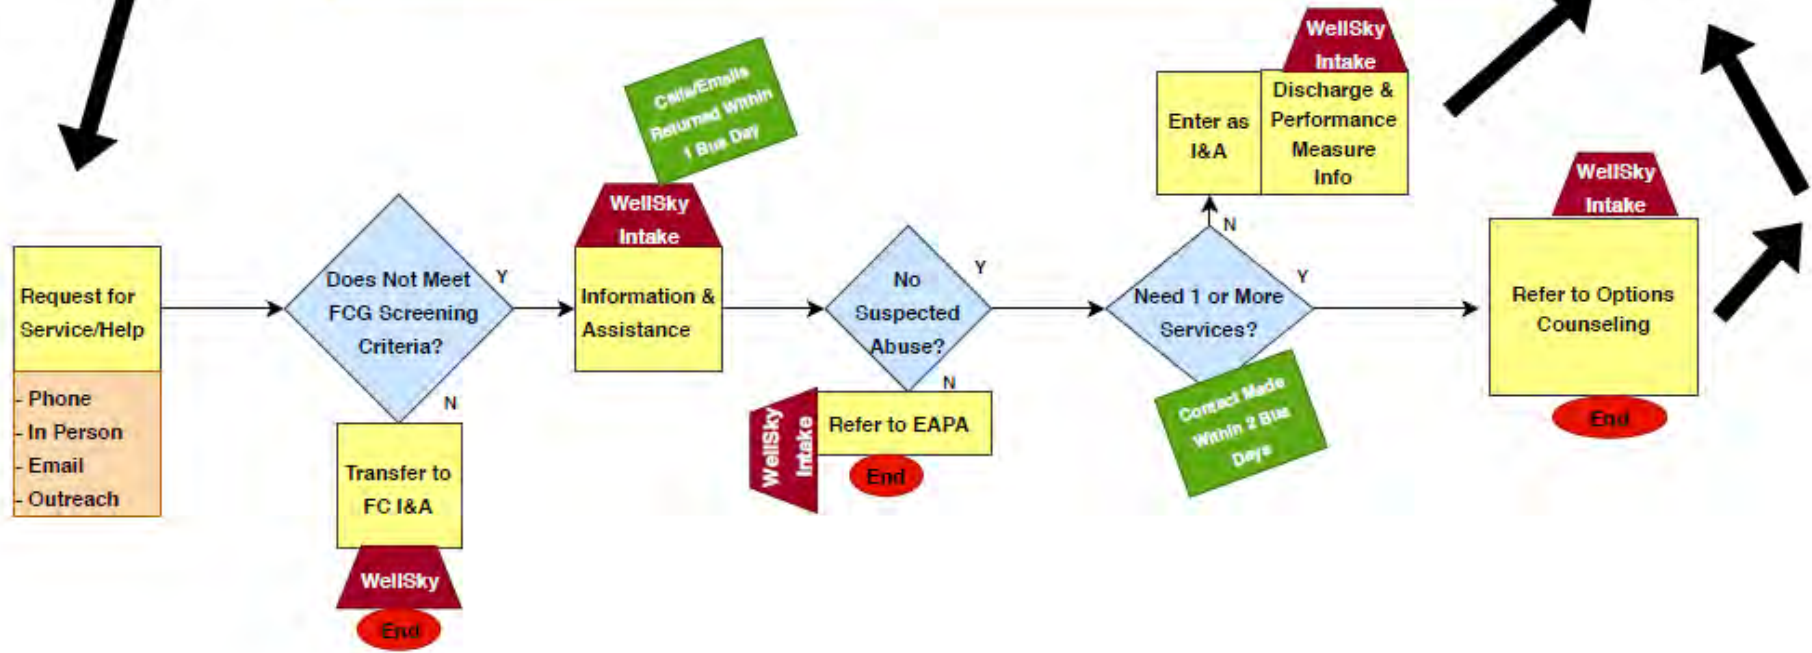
Request for Service/Help

- Phone
- In Person
- Email
- Outreach

Does Not Meet FCG Screening Criteria?

Y

N

Transfer to FC I&A

WellSky

End

Calls/Emails Returned Within 1 Bus Day

WellSky Intake

Information & Assistance

No Suspected Abuse?

Y

N

WellSky Intake

Refer to EAPA

End

Need 1 or More Services?

Y

N

Enter as I&A

WellSky Intake

Discharge & Performance Measure Info

Contact Made Within 2 Bus Days

WellSky Intake

Refer to Options Counseling

End